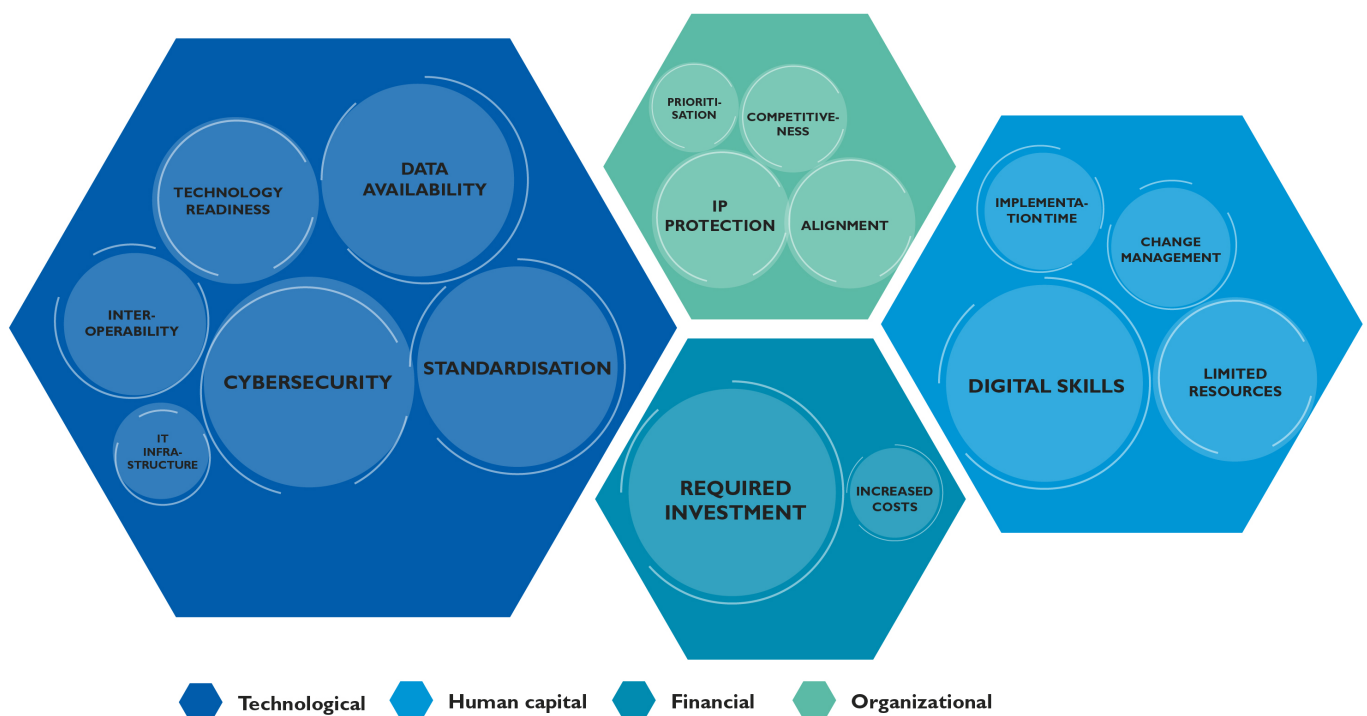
TECHNOLOGY READINESS

DATA AVAILABILITY

INTEROPERABILITY

CYBERSECURITY

STANDARDISATION

IT INFRASTRUCTURE

PRIORITISATION

COMPETITIVENESS

IP PROTECTION

ALIGNMENT

REQUIRED INVESTMENT

INCREASED COSTS

IMPLEMENTATION TIME

CHANGE MANAGEMENT

DIGITAL SKILLS

LIMITED RESOURCES

Technological
Human capital
Financial
Organizational